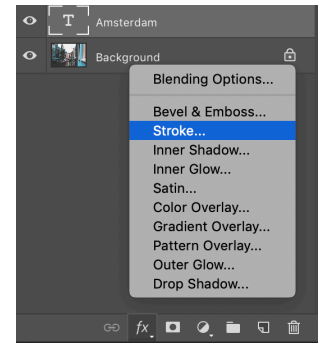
T Amsterdam

Background

Blending Options...

Bevel & Emboss...
Stroke...
Inner Shadow...
Inner Glow...
Satin...
Color Overlay...
Gradient Overlay...
Pattern Overlay...
Outer Glow...
Drop Shadow...

fx